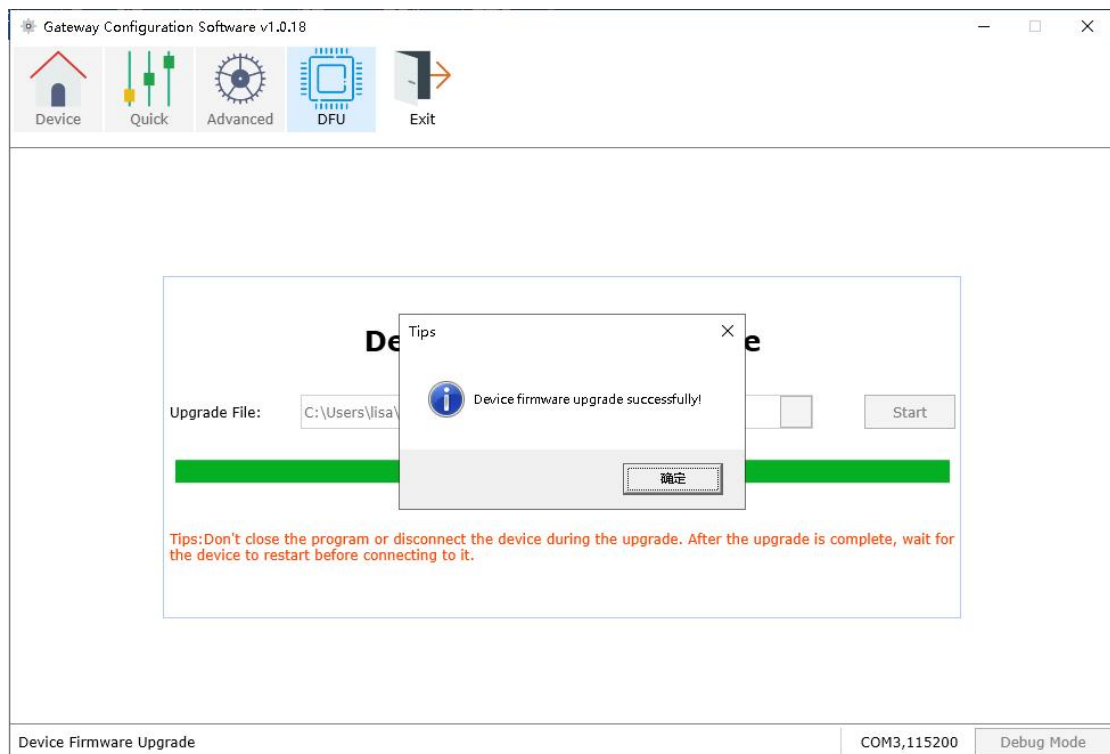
Gateway Configuration Software v1.0.18

Device
Quick
Advanced
DFU
Exit

De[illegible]e

Upgrade File: C:\Users\lisa\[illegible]

Start

Tips

Device firmware upgrade successfully!

确定

Tips:Don't close the program or disconnect the device during the upgrade. After the upgrade is complete, wait for the device to restart before connecting to it.

Device Firmware Upgrade

COM3,115200

Debug Mode